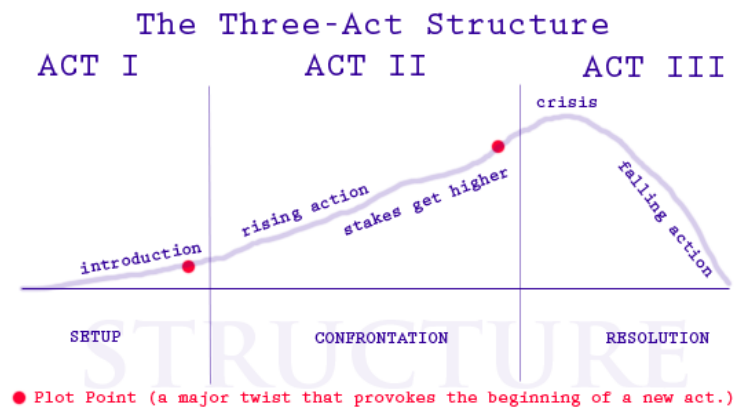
The Three-Act Structure

ACT I

ACT II

ACT III

crisis

rising action

stakes get higher

falling action

introduction

SETUP

CONFRONTATION

RESOLUTION

STRUCTURE

Plot Point (a major twist that provokes the beginning of a new act.)